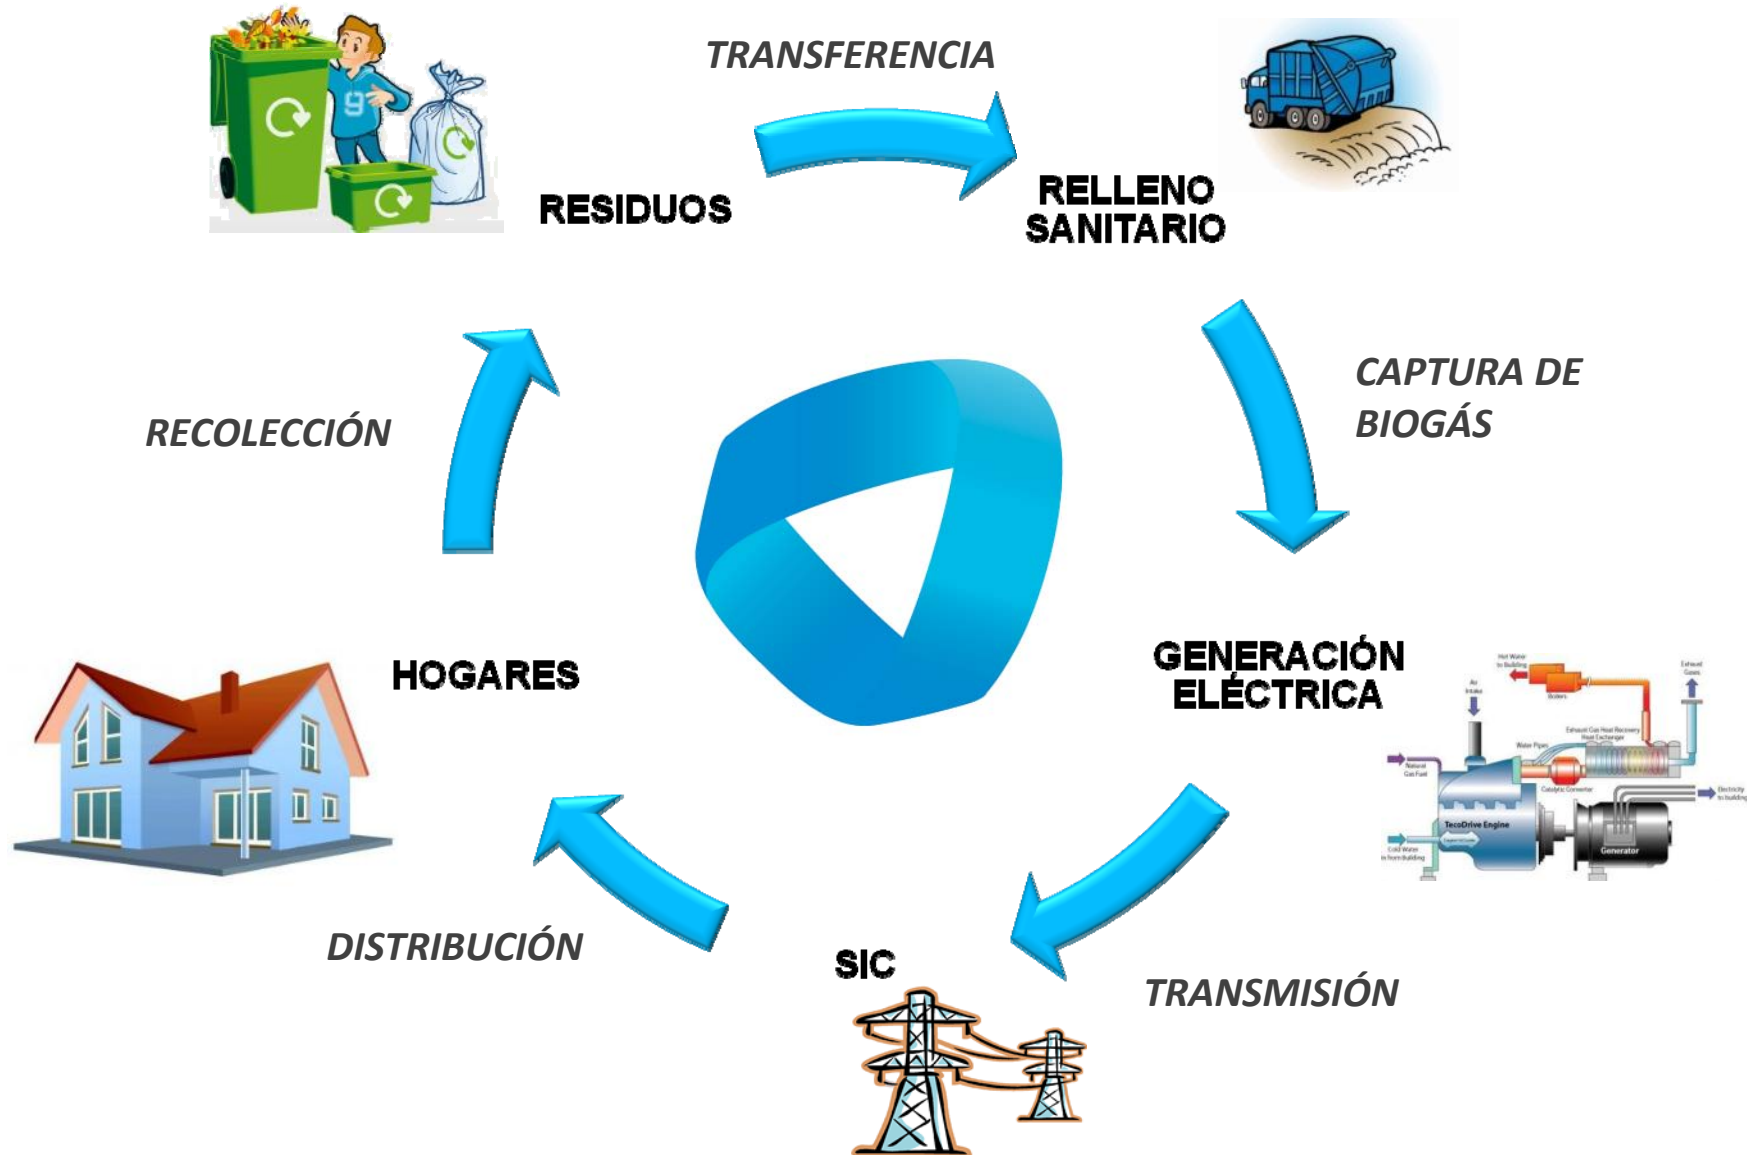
TRANSFERENCIA

RESIDUOS

RELLENO SANITARIO

CAPTURA DE BIOGÁS

RECOLECCIÓN

GENERACIÓN ELÉCTRICA

HOGARES

Hot Water to Building

Exhaust Gases

Air Intake

Boilers

Exhaust Gas Heat Recovery Heat Exchanger

Water Pipes

Natural Gas Fuel

Catalytic Converter

Electricity to building

TecoDrive Engine

Cold Water in from Building

Generator

DISTRIBUCIÓN

SIC

TRANSMISIÓN